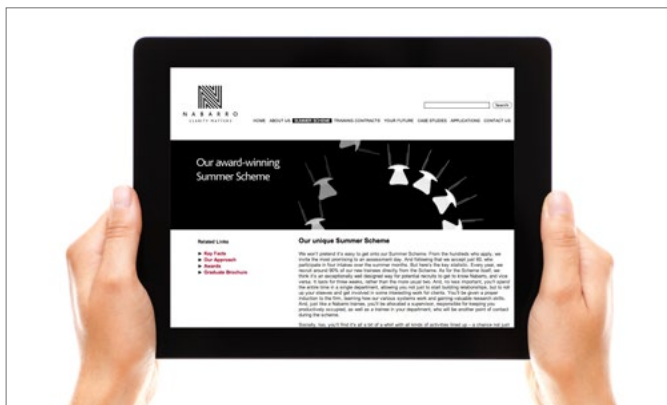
NABARRO
CLARITY MATTERS

Search

HOME ABOUT US SUMMER SCHEME TRAINING CONTRACTS YOUR FUTURE CASE STUDIES APPLICATIONS CONTACT US

Our award-winning Summer Scheme

Related Links

Key Facts
Our Approach
Awards
Graduate Brochure

Our unique Summer Scheme

We won't pretend it's easy to get onto our Summer Scheme. From the hundreds who apply, we invite the most promising to an assessment day. And following that we accept just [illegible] who participate in four intakes over the summer months. But here's the key statistic. Every year, we recruit around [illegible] of our new trainees directly from the Scheme. As for the Scheme itself, we think it's an exceptionally well designed way for potential recruits to get to know Nabarro, and vice versa. It lasts for three weeks, rather than the more usual two. And, no less important, you'll spend the entire time in a single department, allowing you not just to start building relationships, but to roll up your sleeves and get involved in some interesting work for clients. You'll be given a proper induction to the firm, learning how our various systems work and gaining valuable research skills. And, just like a Nabarro trainee, you'll be allocated a supervisor, responsible for keeping you productively occupied, as well as a trainee in your department, who will be another point of contact during the scheme.

Socially, too, you'll find it's all a bit of a whirl with all kinds of activities lined up – a chance not just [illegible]